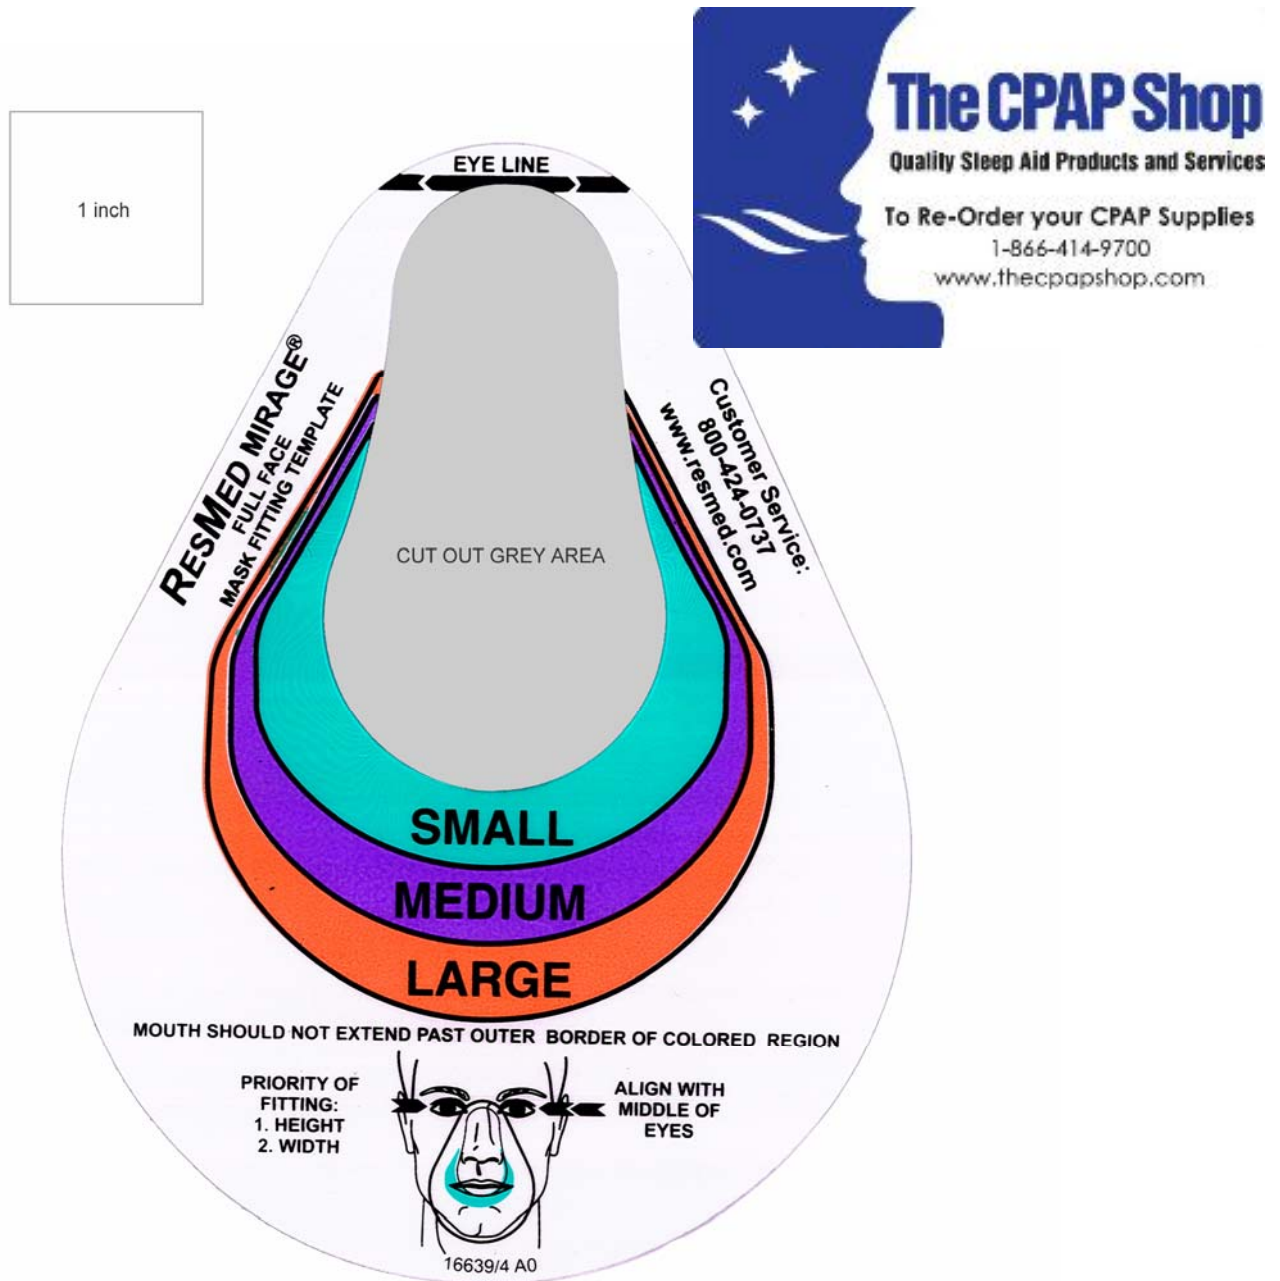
1 inch

The CPAP Shop
Quality Sleep Aid Products and Services
To Re-Order your CPAP Supplies
1-866-414-9700
www.thecpapshop.com

EYE LINE

RESMED MIRAGE®
FULL FACE
MASK FITTING TEMPLATE

Customer Service:
800-424-0737
www.resmed.com

CUT OUT GREY AREA

SMALL
MEDIUM
LARGE

MOUTH SHOULD NOT EXTEND PAST OUTER BORDER OF COLORED REGION

PRIORITY OF FITTING:
1. HEIGHT
2. WIDTH

ALIGN WITH MIDDLE OF EYES

16639/4 A0